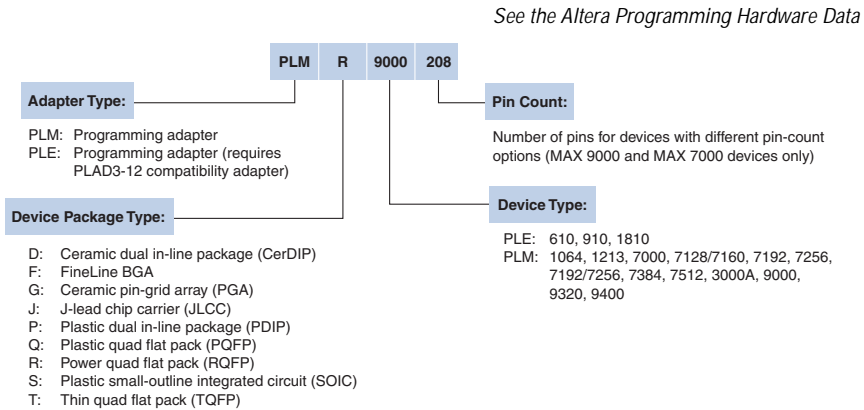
See the Altera Programming Hardware Data

PLM R 9000 208

Adapter Type:

PLM: Programming adapter
PLE: Programming adapter (requires PLAD3-12 compatibility adapter)

Device Package Type:

D: Ceramic dual in-line package (CerDIP)
F: FineLine BGA
G: Ceramic pin-grid array (PGA)
J: J-lead chip carrier (JLCC)
P: Plastic dual in-line package (PDIP)
Q: Plastic quad flat pack (PQFP)
R: Power quad flat pack (RQFP)
S: Plastic small-outline integrated circuit (SOIC)
T: Thin quad flat pack (TQFP)

Pin Count:

Number of pins for devices with different pin-count options (MAX 9000 and MAX 7000 devices only)

Device Type:

PLE: 610, 910, 1810
PLM: 1064, 1213, 7000, 7128/7160, 7192, 7256, 7192/7256, 7384, 7512, 3000A, 9000, 9320, 9400